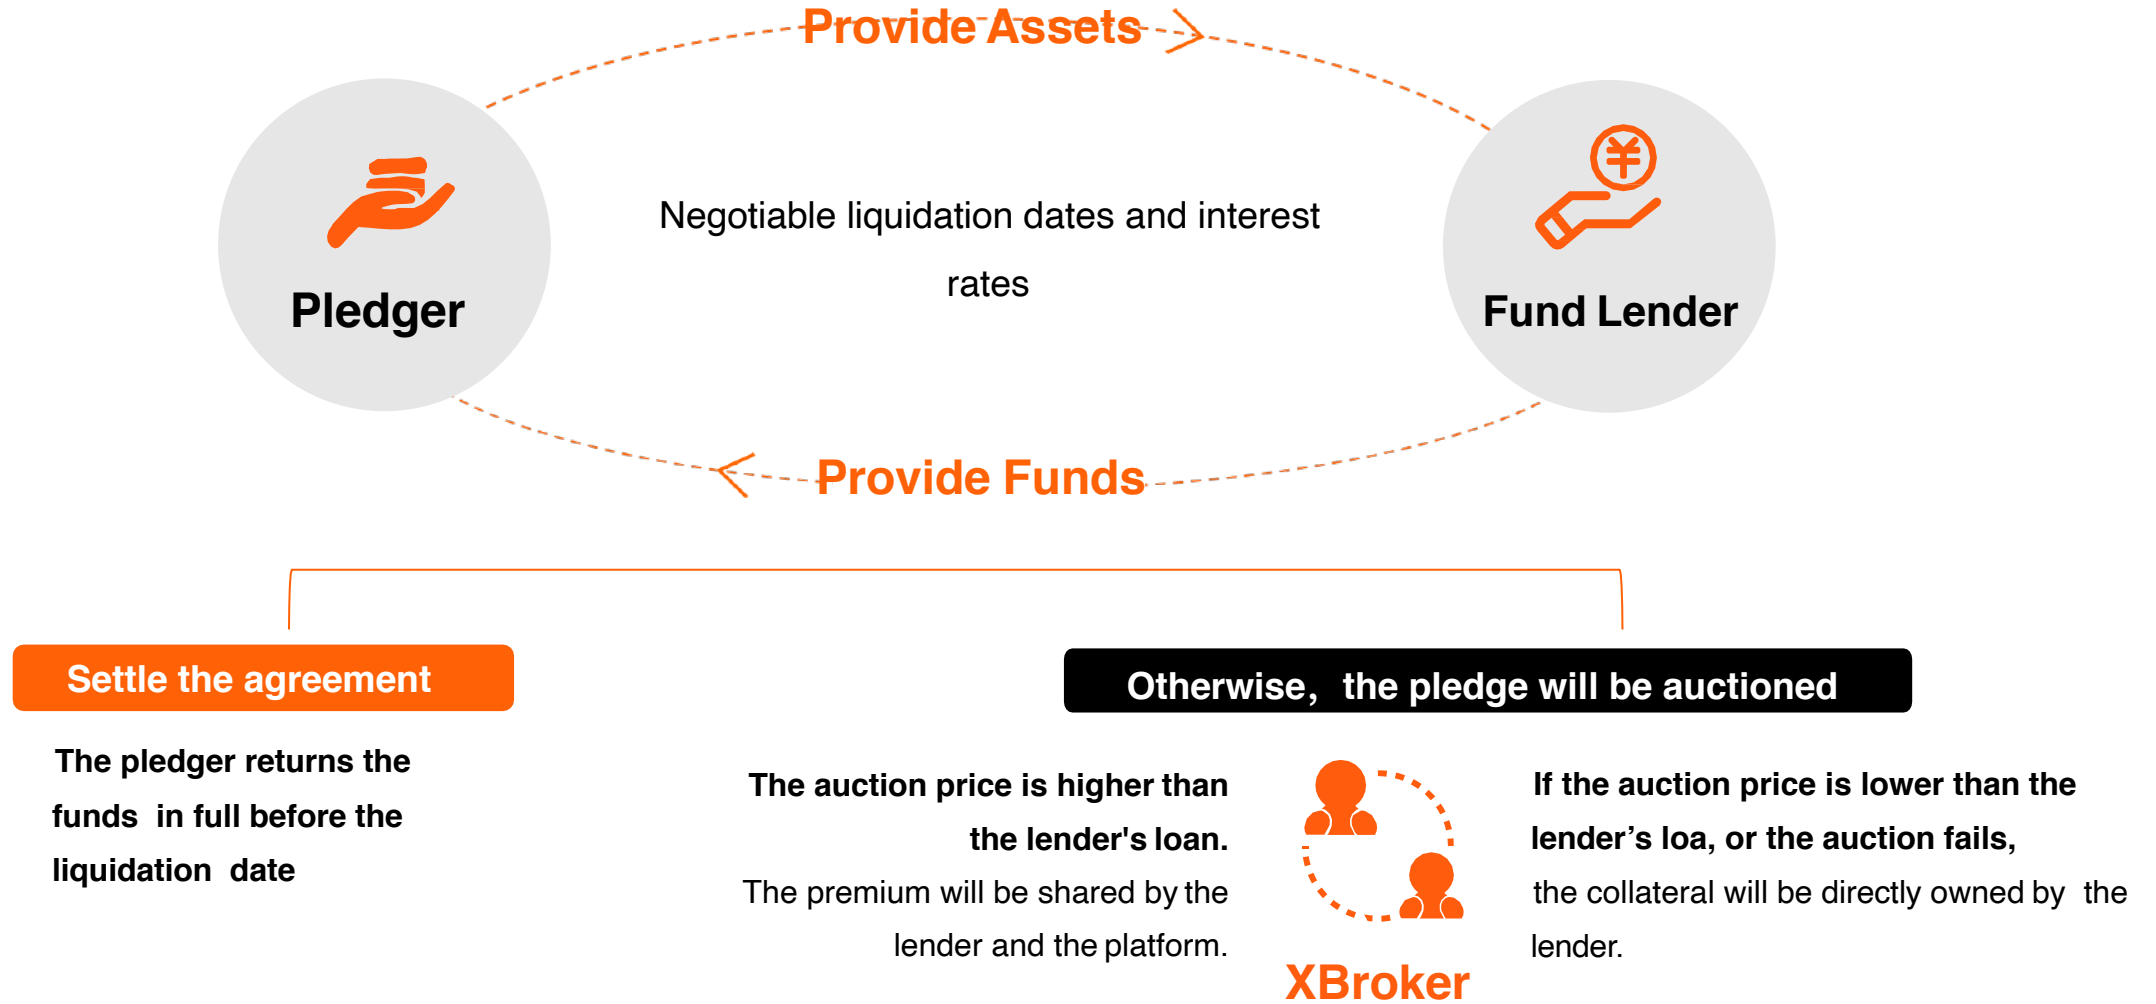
Provide Assets

Pledger

Negotiable liquidation dates and interest rates

¥

Fund Lender

Provide Funds

Settle the agreement

The pledger returns the funds in full before the liquidation date

Otherwise, the pledge will be auctioned

The auction price is higher than the lender's loan.

The premium will be shared by the lender and the platform.

XBroker

If the auction price is lower than the lender’s loa, or the auction fails,

the collateral will be directly owned by the lender.